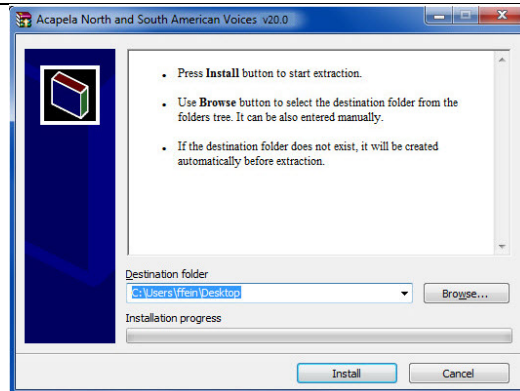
Acapela North and South American Voices v20.0

• Press **Install** button to start extraction.

• Use **Browse** button to select the destination folder from the folders tree. It can be also entered manually.

• If the destination folder does not exist, it will be created automatically before extraction.

Destination folder

C:\Users\ffein\Desktop

Browse...

Installation progress

Install

Cancel